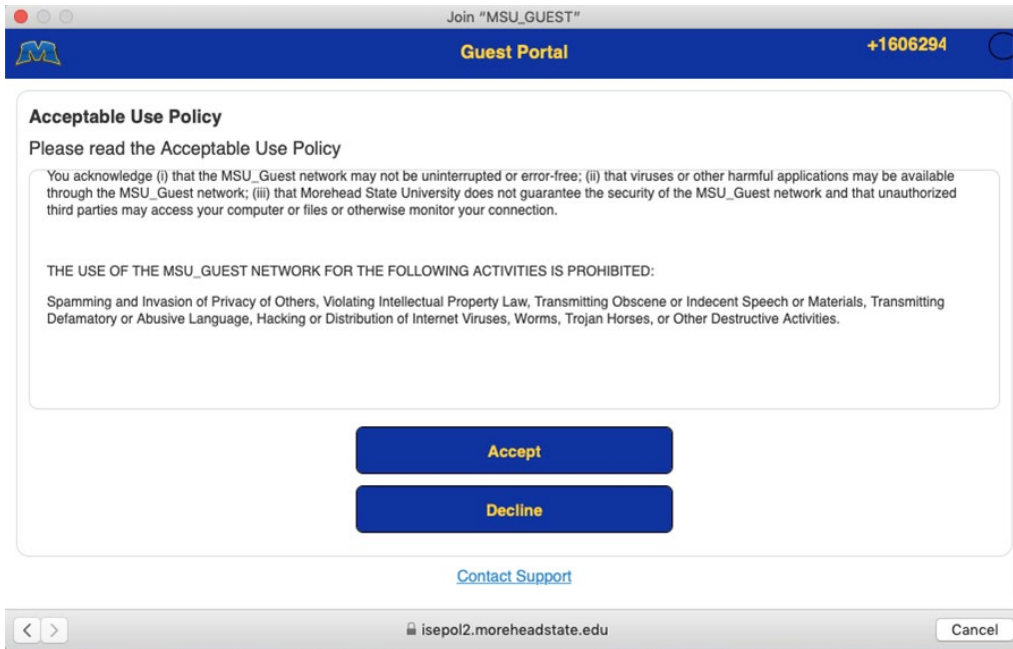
Join "MSU_GUEST"

Guest Portal

+1606294

Acceptable Use Policy

Please read the Acceptable Use Policy

You acknowledge (i) that the MSU_Guest network may not be uninterrupted or error-free; (ii) that viruses or other harmful applications may be available through the MSU_Guest network; (iii) that Morehead State University does not guarantee the security of the MSU_Guest network and that unauthorized third parties may access your computer or files or otherwise monitor your connection.

THE USE OF THE MSU_GUEST NETWORK FOR THE FOLLOWING ACTIVITIES IS PROHIBITED:

Spamming and Invasion of Privacy of Others, Violating Intellectual Property Law, Transmitting Obscene or Indecent Speech or Materials, Transmitting Defamatory or Abusive Language, Hacking or Distribution of Internet Viruses, Worms, Trojan Horses, or Other Destructive Activities.

Accept

Decline

Contact Support

isepol2.moreheadstate.edu

Cancel